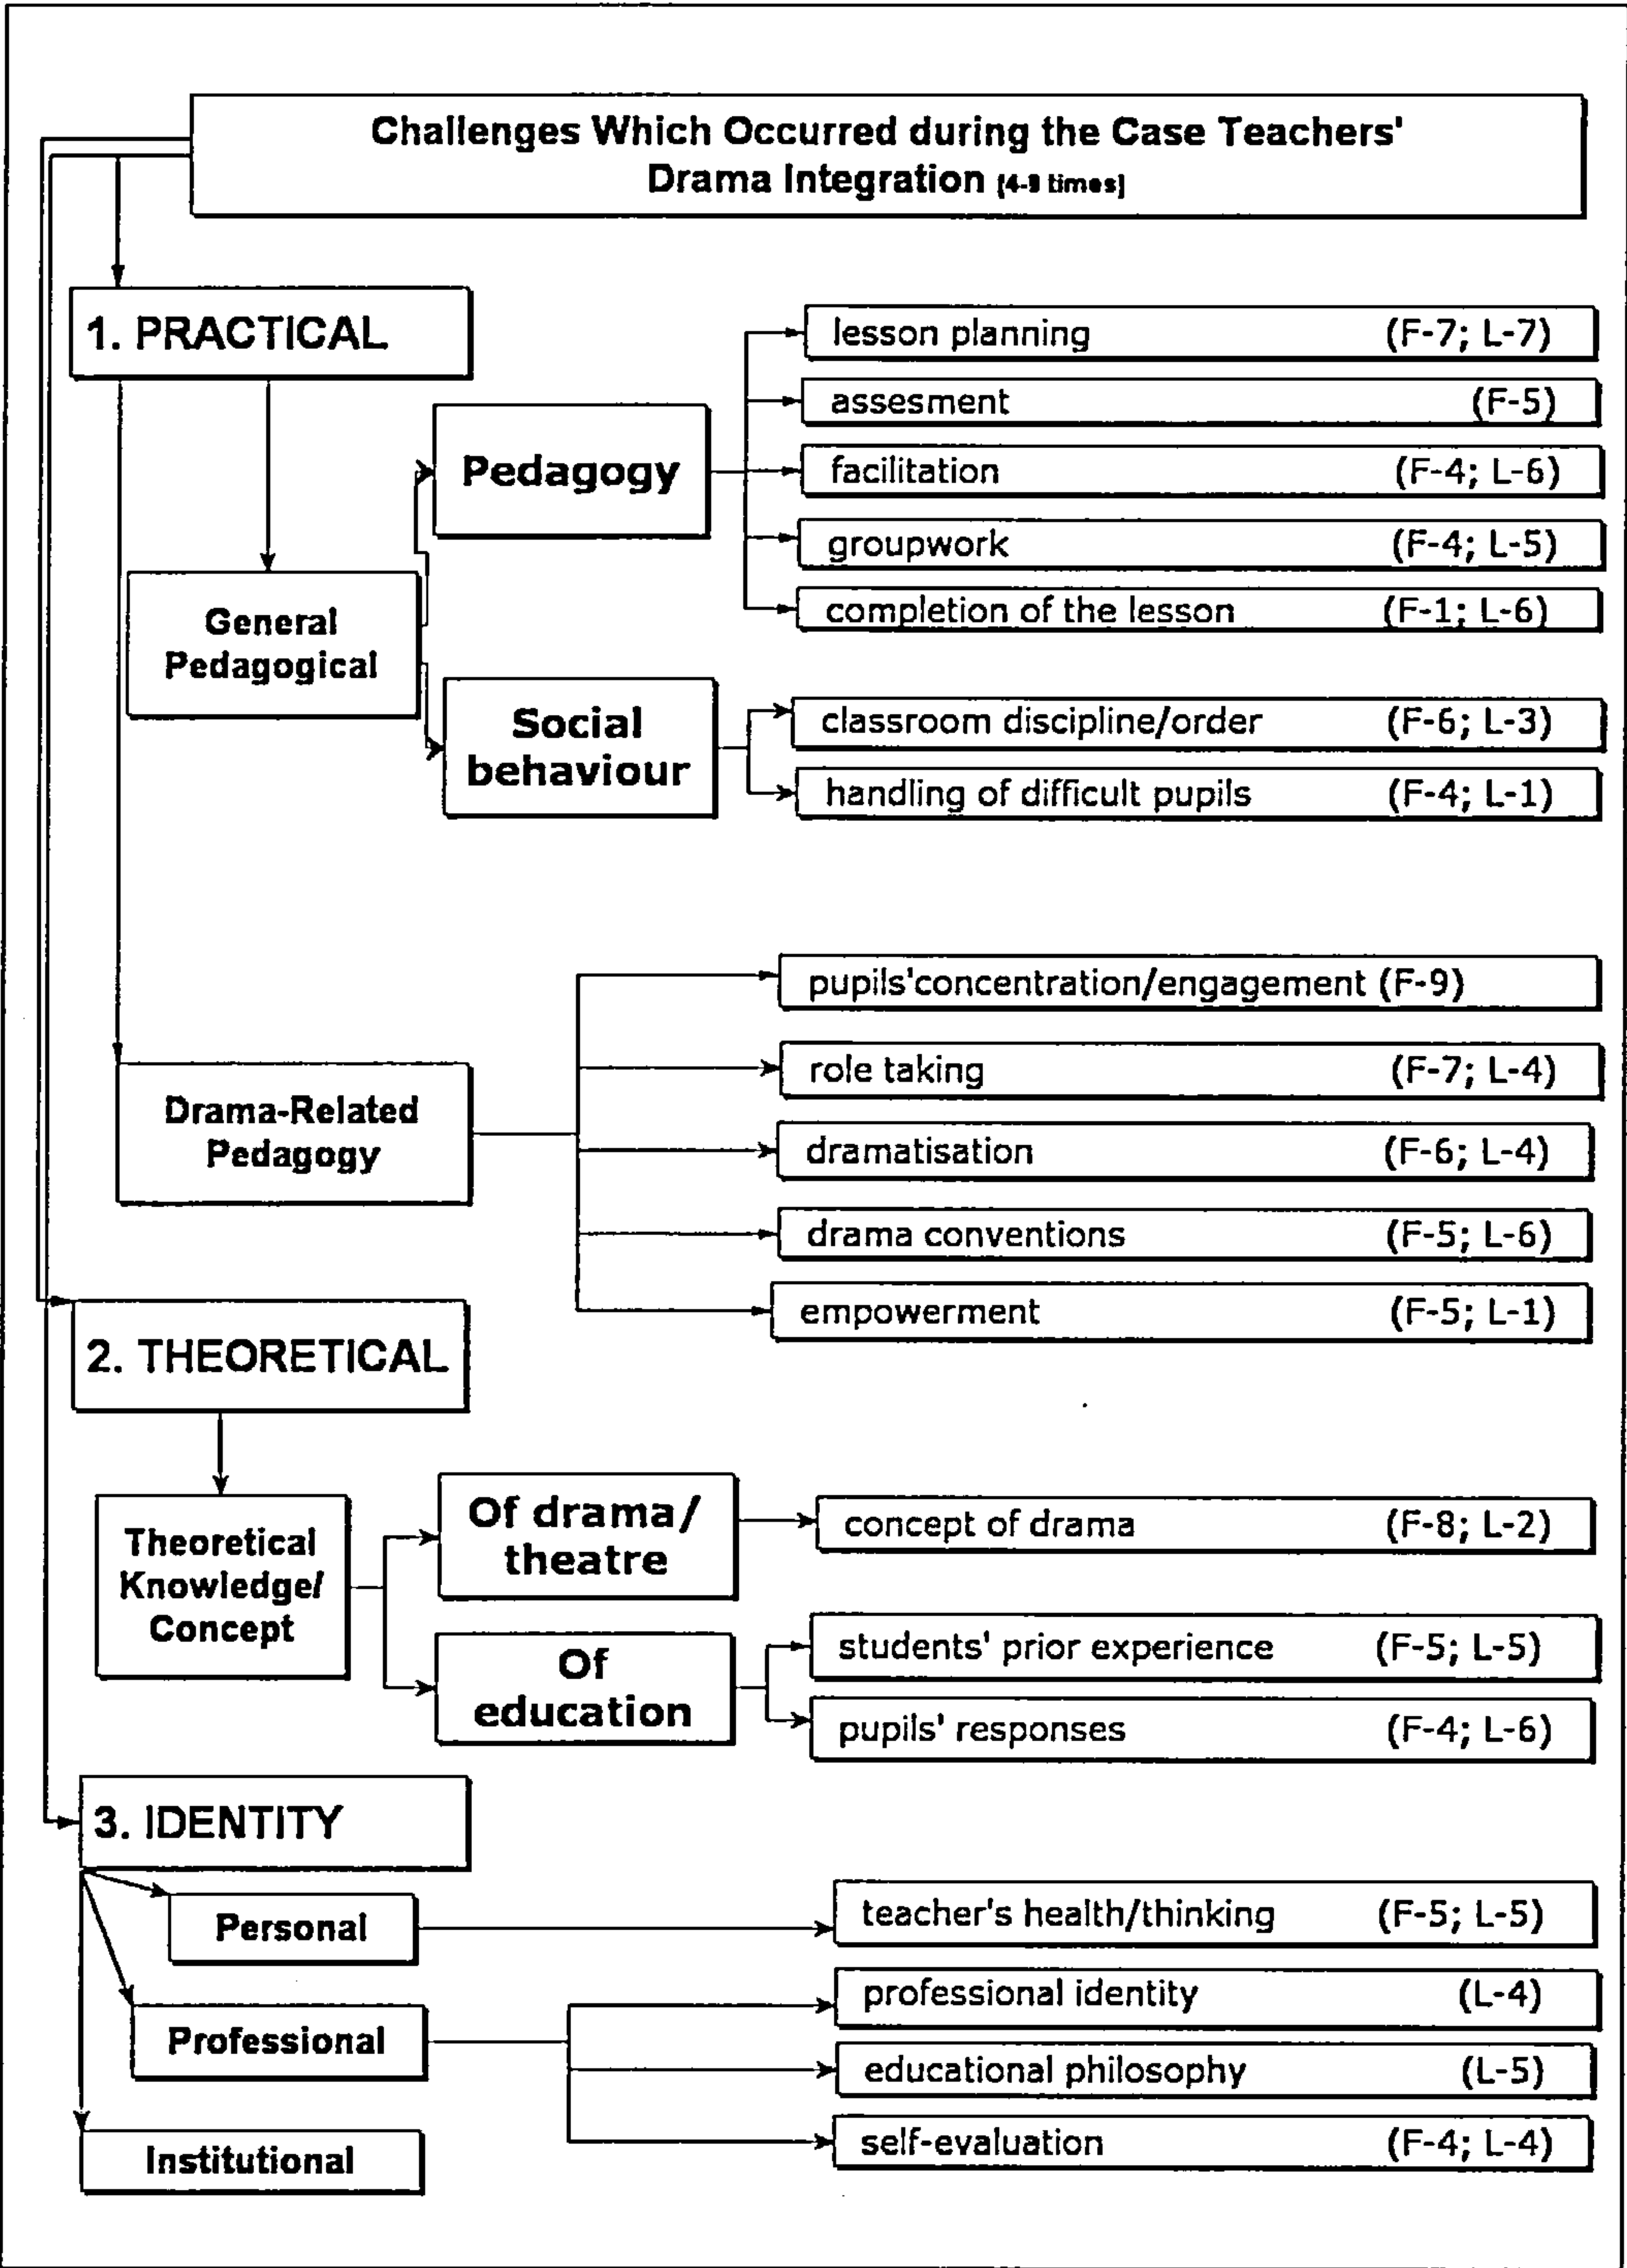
Challenges Which Occurred during the Case Teachers' Drama Integration (4-8 times)

1. PRACTICAL

General Pedagogical

Pedagogy

lesson planning (F-7; L-7)

assesment (F-5)

facilitation (F-4; L-6)

groupwork (F-4; L-5)

completion of the lesson (F-1; L-6)

Social behaviour

classroom discipline/order (F-6; L-3)

handling of difficult pupils (F-4; L-1)

Drama-Related Pedagogy

pupils'concentration/engagement (F-9)

role taking (F-7; L-4)

dramatisation (F-6; L-4)

drama conventions (F-5; L-6)

empowerment (F-5; L-1)

2. THEORETICAL

Theoretical Knowledge/ Concept

Of drama/ theatre

concept of drama (F-8; L-2)

Of education

students' prior experience (F-5; L-5)

pupils' responses (F-4; L-6)

3. IDENTITY

Personal

teacher's health/thinking (F-5; L-5)

Professional

professional identity (L-4)

educational philosophy (L-5)

self-evaluation (F-4; L-4)

Institutional